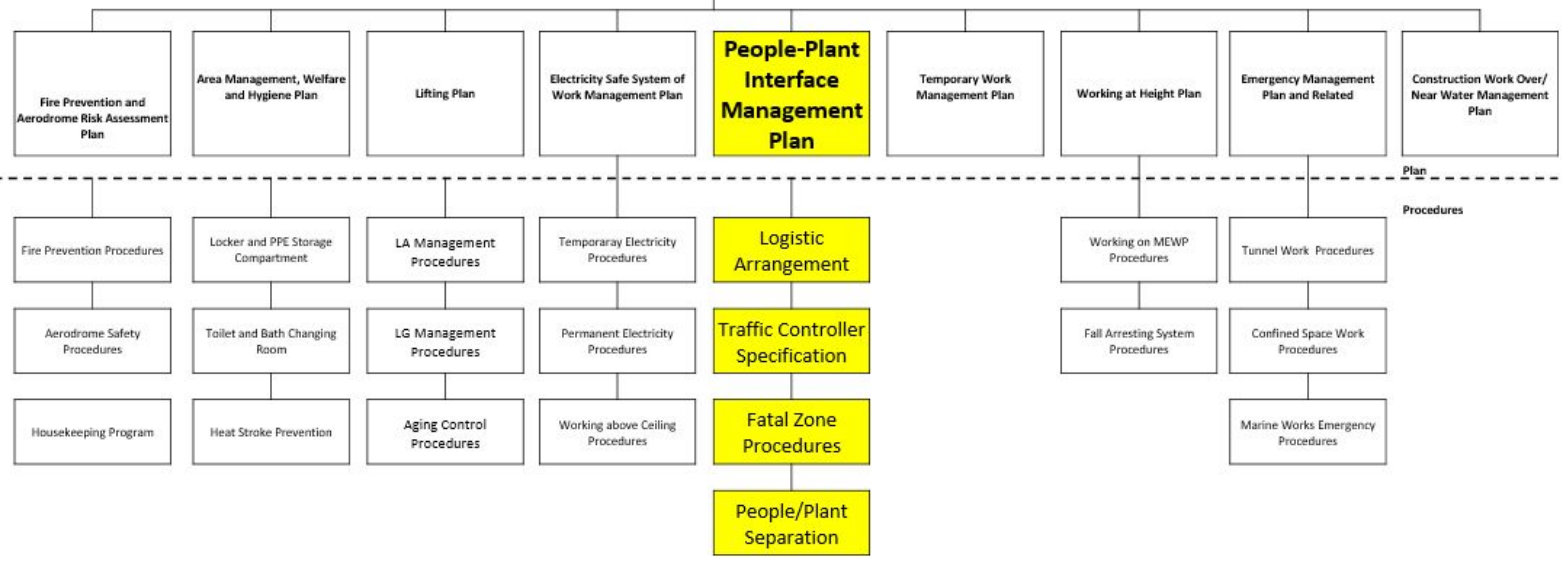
Fire Prevention and Aerodrome Risk Assessment Plan

Area Management, Welfare and Hygiene Plan

Lifting Plan

Electricity Safe System of Work Management Plan

People-Plant Interface Management Plan

Temporary Work Management Plan

Working at Height Plan

Emergency Management Plan and Related

Construction Work Over/ Near Water Management Plan

Plan

Procedures

Fire Prevention Procedures

Aerodrome Safety Procedures

Housekeeping Program

Locker and PPE Storage Compartment

Toilet and Bath Changing Room

Heat Stroke Prevention

LA Management Procedures

LG Management Procedures

Aging Control Procedures

Temporaray Electricity Procedures

Permanent Electricity Procedures

Working above Ceiling Procedures

Logistic Arrangement

Traffic Controller Specification

Fatal Zone Procedures

People/Plant Separation

Working on MEWP Procedures

Fall Arresting System Procedures

Tunnel Work Procedures

Confined Space Work Procedures

Marine Works Emergency Procedures